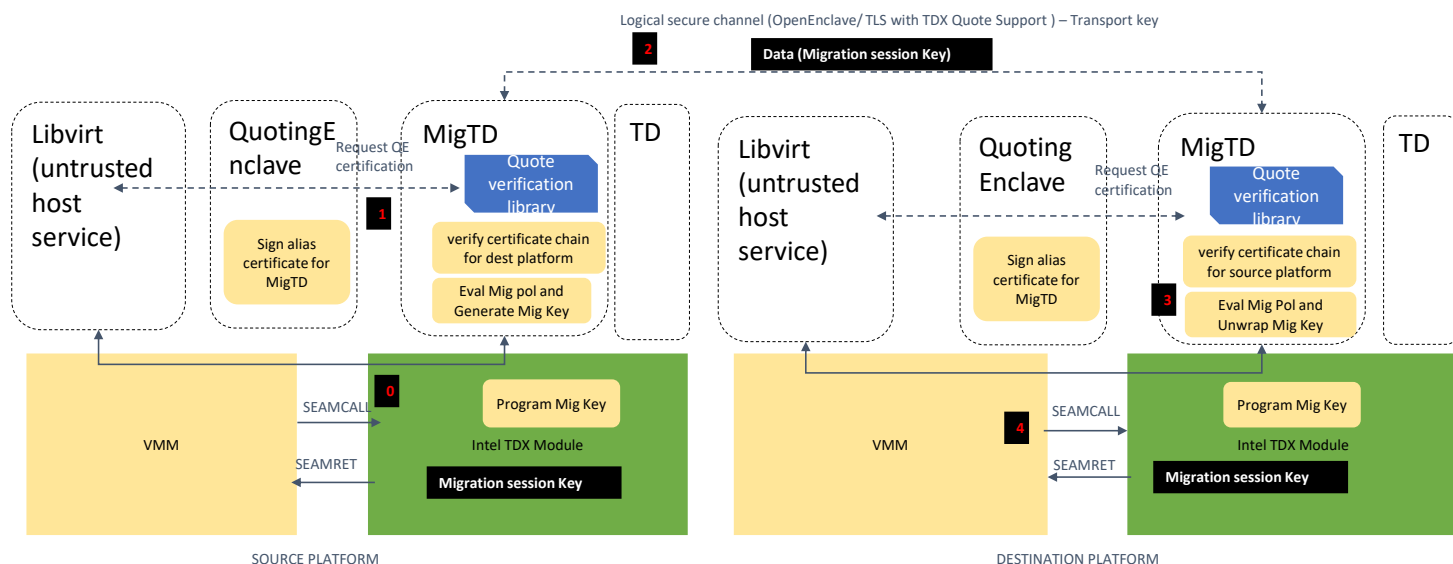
Logical secure channel (OpenEnclave/ TLS with TDX Quote Support ) – Transport key

2

Data (Migration session Key)

Libvirt (untrusted host service)

QuotingEnclave

Request QE certification

MigTD

Quote verification library

TD

1

Sign alias certificate for MigTD

verify certificate chain for dest platform

Eval Mig pol and Generate Mig Key

VMM

SEAMCALL

0

Program Mig Key

Intel TDX Module

SEAMRET

Migration session Key

SOURCE PLATFORM

Libvirt (untrusted host service)

Quoting Enclave

Request QE certification

MigTD

Quote verification library

TD

Sign alias certificate for MigTD

verify certificate chain for source platform

3

Eval Mig Pol and Unwrap Mig Key

VMM

SEAMCALL

4

Program Mig Key

Intel TDX Module

SEAMRET

Migration session Key

DESTINATION PLATFORM